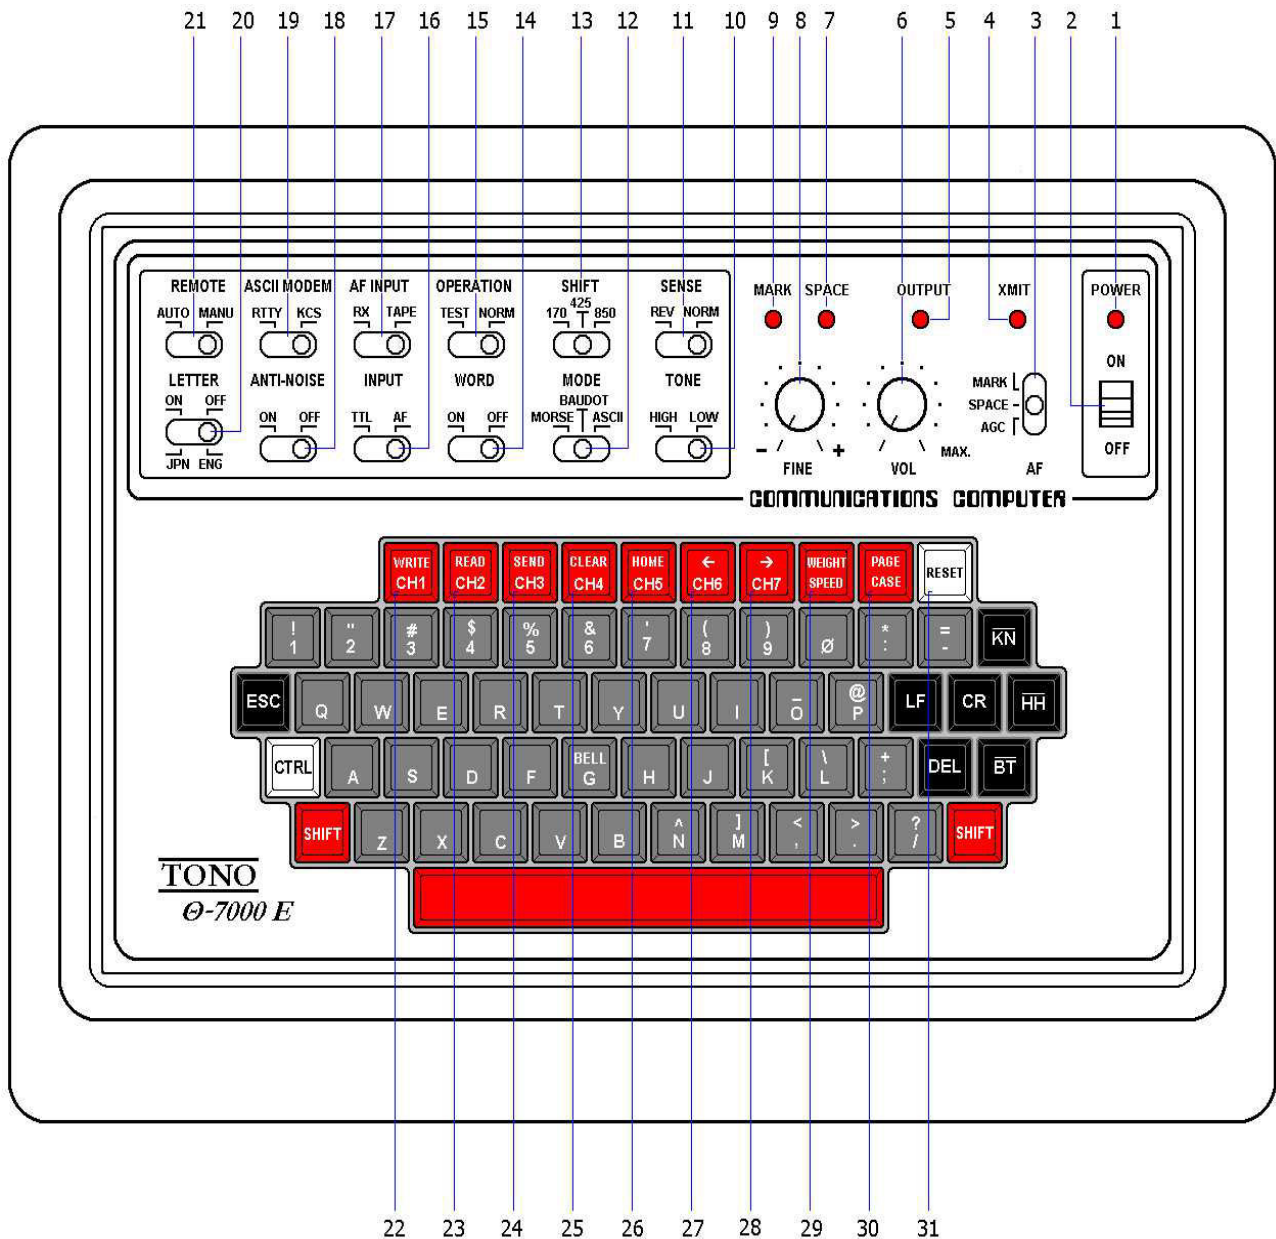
21 20 19 18 17 16 15 14 13 12 11 10 9 8 7 6 5 4 3 2 1

REMOTE
AUTO MANU
LETTER
ON OFF
JPN ENG

ASCII MODEM
RTTY KCS
ANTI-NOISE
ON OFF

AF INPUT
RX TAPE
INPUT
TTL AF

OPERATION
TEST NORM
WORD
ON OFF

SHIFT
425
170 850
MODE
BAUDOT
MORSE ASCII

SENSE
REV NORM
TONE
HIGH LOW

MARK SPACE OUTPUT XMIT POWER

- + FINE
VOL MAX.
MARK
SPACE
AGC
AF
ON
OFF

COMMUNICATIONS COMPUTER

WRITE CH1 | READ CH2 | SEND CH3 | CLEAR CH4 | HOME CH5 | ← CH6 | → CH7 | WEIGHT SPEED | PAGE CASE | RESET

! 1 | " 2 | # 3 | $ 4 | % 5 | & 6 | ' 7 | ( 8 | ) 9 | Ø | * : | = - | $\overline{KN}$

ESC | Q | W | E | R | T | Y | U | I | ‾ O | @ P | LF | CR | $\overline{HH}$

CTRL | A | S | D | F | BELL G | H | J | [ K | \ L | + ; | DEL | $\overline{BT}$

SHIFT | Z | X | C | V | B | ^ N | ] M | < , | > . | ? / | SHIFT

TONO
Θ-7000 E

22 23 24 25 26 27 28 29 30 31